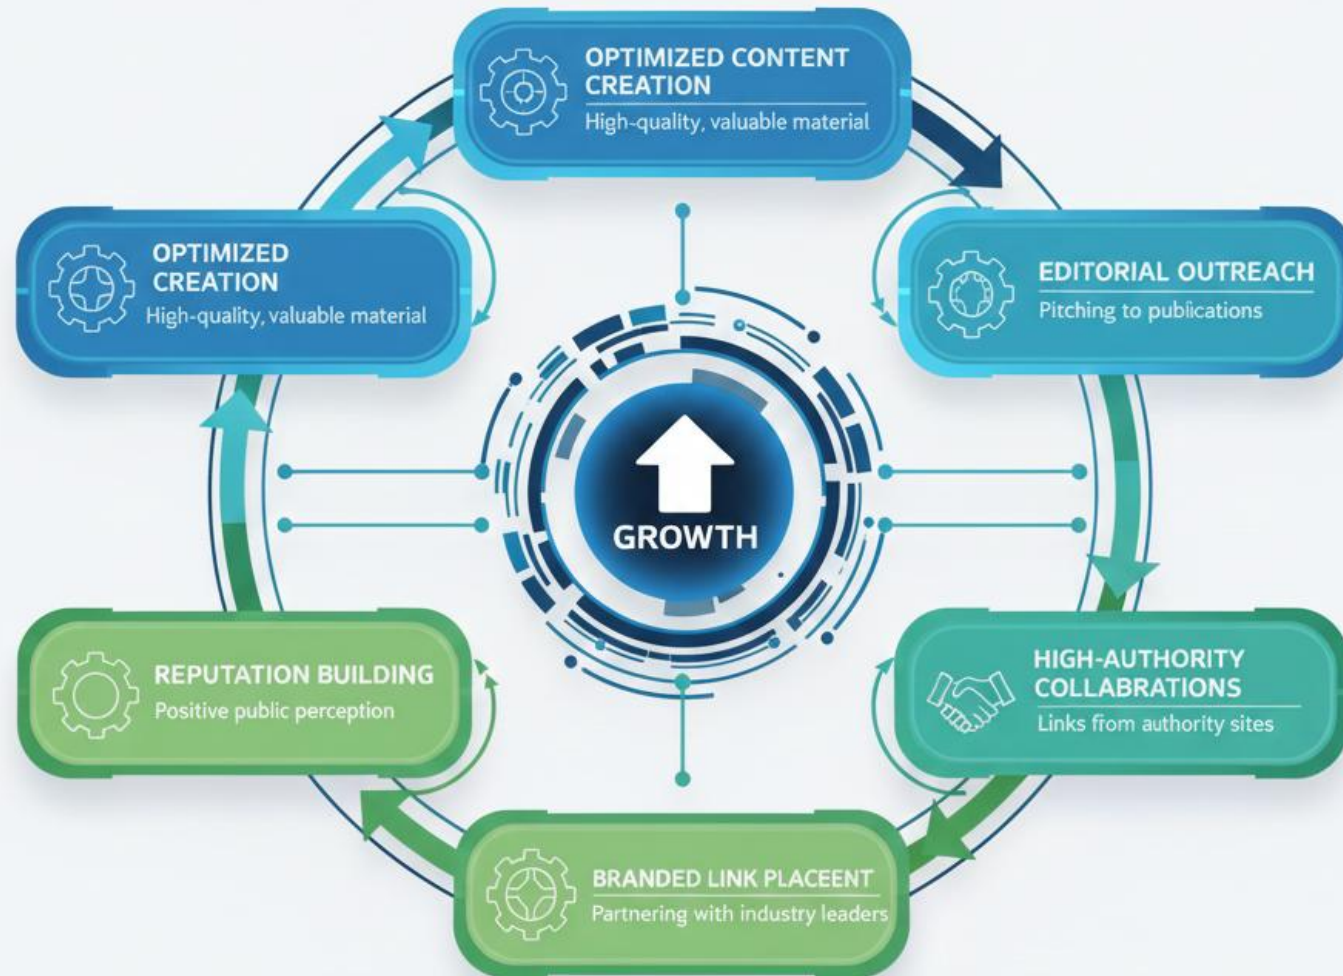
OPTIMIZED CONTENT CREATION
High-quality, valuable material

OPTIMIZED CREATION
High-quality, valuable material

EDITORIAL OUTREACH
Pitching to publications

GROWTH

REPUTATION BUILDING
Positive public perception

HIGH-AUTHORITY COLLABRATIONS
Links from authority sites

BRANDED LINK PLACEENT
Partnering with industry leaders